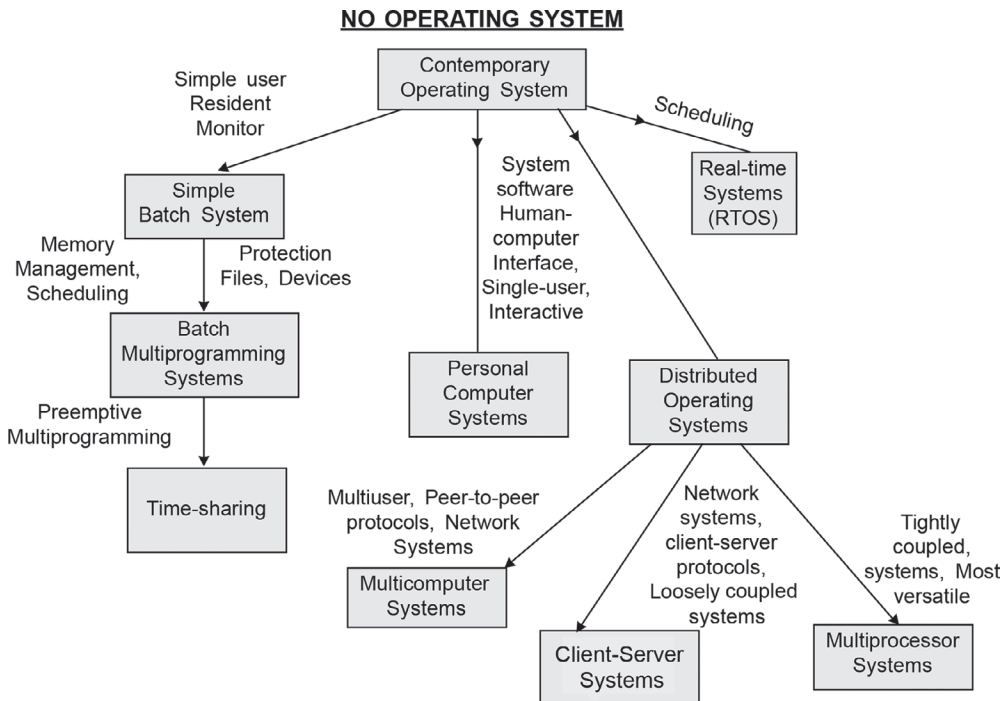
NO OPERATING SYSTEM

Contemporary Operating System

Simple user Resident Monitor

Scheduling

Real-time Systems (RTOS)

Simple Batch System

System software Human-computer Interface, Single-user, Interactive

Memory Management, Scheduling

Protection Files, Devices

Batch Multiprogramming Systems

Personal Computer Systems

Distributed Operating Systems

Preemptive Multiprogramming

Time-sharing

Multiuser, Peer-to-peer protocols, Network Systems

Network systems, client-server protocols, Loosely coupled systems

Tightly coupled, systems, Most versatile

Multicomputer Systems

Client-Server Systems

Multiprocessor Systems